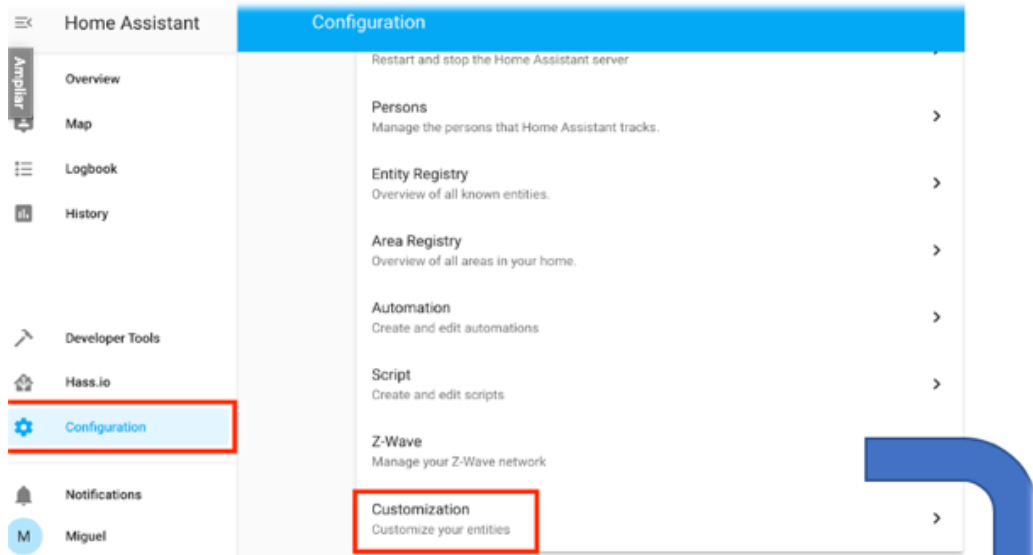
Home Assistant

Ampliar

Overview

Map

Logbook

History

Developer Tools

Hass.io

Configuration

Notifications

M

Miguel

Configuration

Restart and stop the Home Assistant server

Persons
Manage the persons that Home Assistant tracks.

Entity Registry
Overview of all known entities.

Area Registry
Overview of all areas in your home.

Automation
Create and edit automations

Script
Create and edit scripts

Z-Wave
Manage your Z-Wave network

Customization
Customize your entities